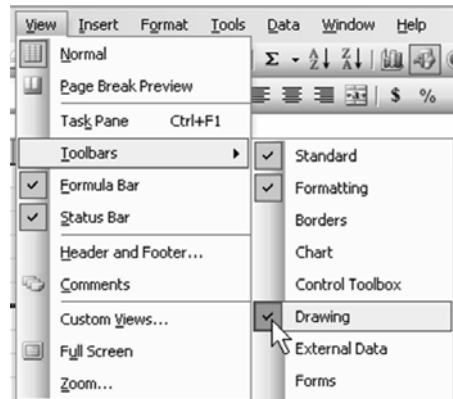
View Insert Format Tools Data Window Help

Normal
Page Break Preview
Task Pane Ctrl+F1
Toolbars
Formula Bar
Status Bar
Header and Footer...
Comments
Custom Views...
Full Screen
Zoom...

Standard
Formatting
Borders
Chart
Control Toolbox
Drawing
External Data
Forms

$ %